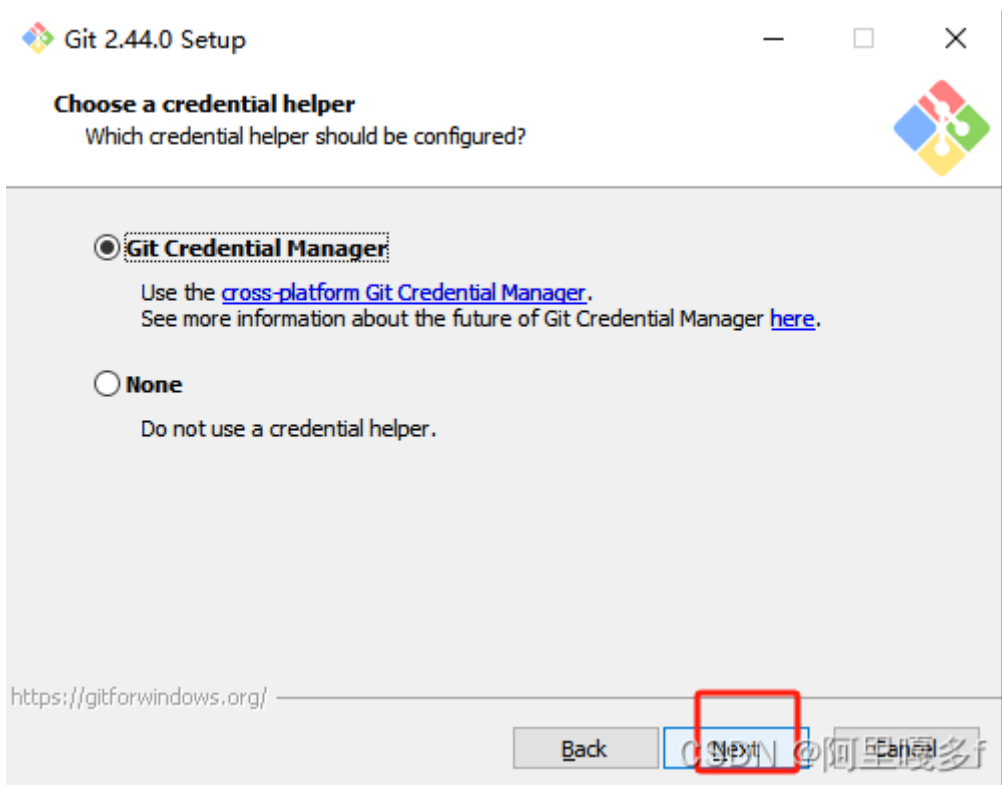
Git 2.44.0 Setup

Choose a credential helper
Which credential helper should be configured?

Git Credential Manager

Use the cross-platform Git Credential Manager.
See more information about the future of Git Credential Manager here.

None

Do not use a credential helper.

https://gitforwindows.org/

Back Next Cancel

CSDN @阿里嘎多f